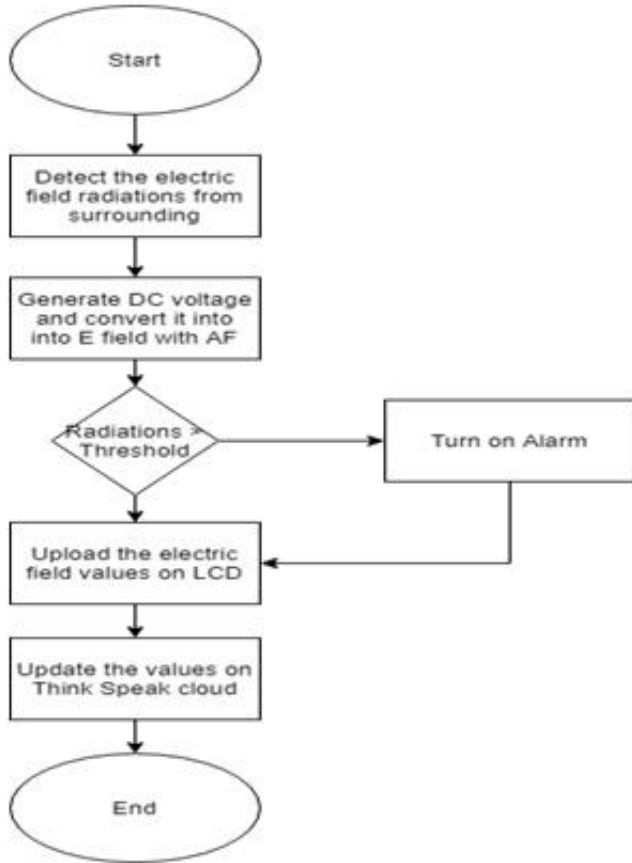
Start

Detect the electric field radiations from surrounding

Generate DC voltage and convert it into into E field with AF

Radiations > Threshold

Turn on Alarm

Upload the electric field values on LCD

Update the values on Think Speak cloud

End